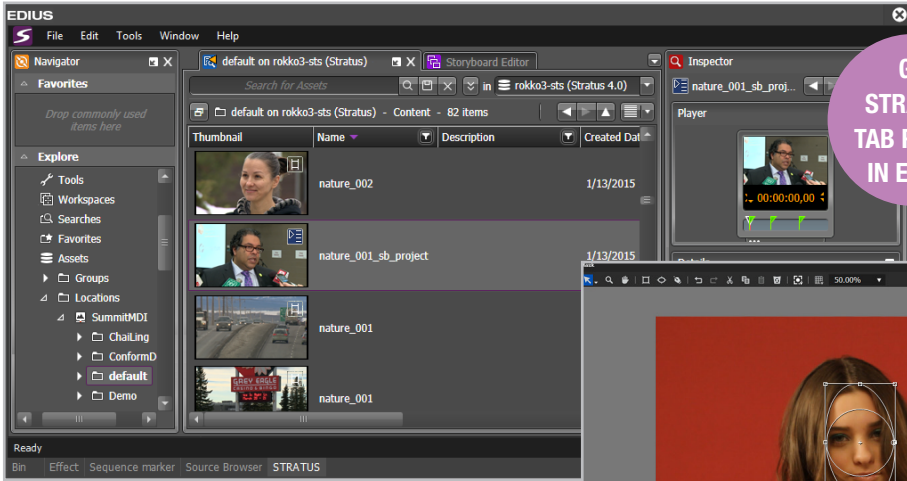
EDIUS

File Edit Tools Window Help

Navigator

Favorites

Drop commonly used items here

Explore

Tools
Workspaces
Searches
Favorites
Assets
Groups
Locations
SummitMDI
ChaiLing
ConformD
default
Demo

default on rokko3-sts (Stratus)

Storyboard Editor

Search for Assets

in rokko3-sts (Stratus 4.0)

default on rokko3-sts (Stratus) - Content - 82 items

| Thumbnail | Name | Description | Created Dat |
|---|---|---|---|
| | nature_002 | | 1/13/2015 |
| | nature_001_sb_project | | 1/13/2015 |
| | nature_001 | | |
| | nature_001 | | |

Inspector

nature_001_sb_proj...

Player

00:00:00,00

Details

50.00%

Ready

Bin Effect Sequence marker Source Browser STRATUS

G
STR
TAB I
IN E